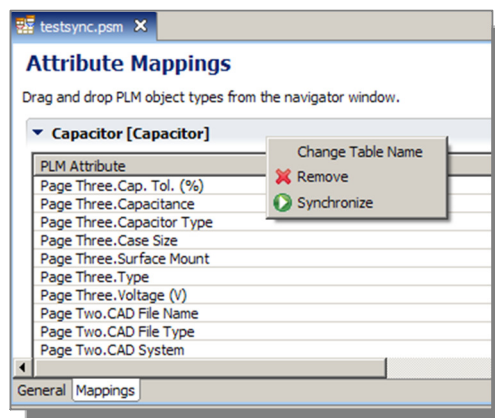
testsync.psm

Attribute Mappings

Drag and drop PLM object types from the navigator window.

Capacitor [Capacitor]

Change Table Name
Remove
Synchronize

| PLM Attribute |
|---|
| Page Three.Cap. Tol. (%) |
| Page Three.Capacitance |
| Page Three.Capacitor Type |
| Page Three.Case Size |
| Page Three.Surface Mount |
| Page Three.Type |
| Page Three.Voltage (V) |
| Page Two.CAD File Name |
| Page Two.CAD File Type |
| Page Two.CAD System |

General  Mappings